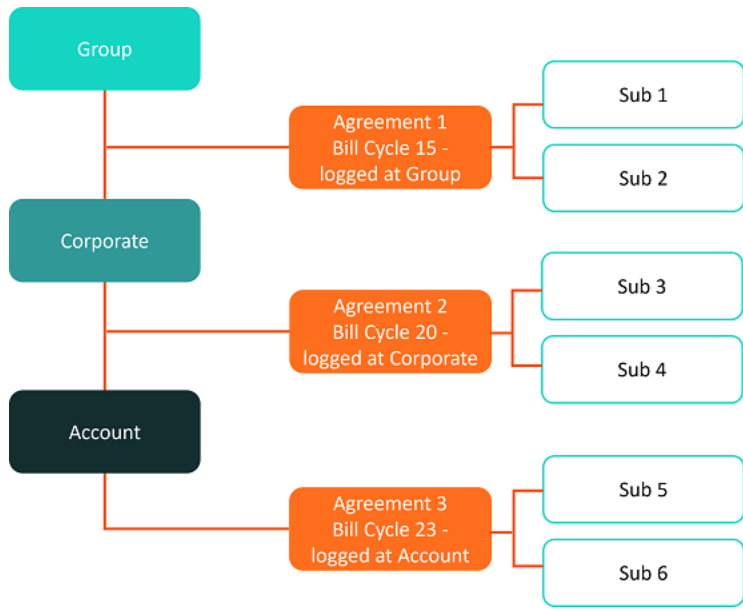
Group

Agreement 1
Bill Cycle 15 -
logged at Group

Sub 1

Sub 2

Corporate

Agreement 2
Bill Cycle 20 -
logged at Corporate

Sub 3

Sub 4

Account

Agreement 3
Bill Cycle 23 -
logged at Account

Sub 5

Sub 6